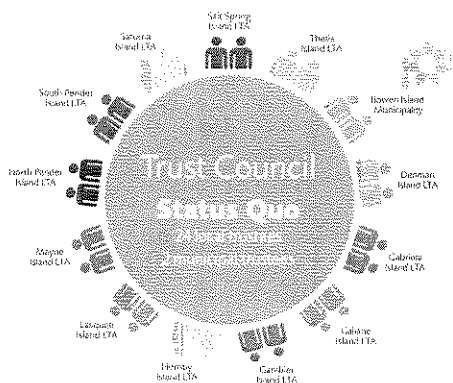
Salt Spring Island LTA

Thetis Island LTA

Bowen Island Municipality

Denman Island LTA

Gabriola Island LTA

Galiano Island LTA

Gambier Island LTA

Hornby Island LTA

Lasqueti Island LTA

Mayne Island LTA

North Pender Island LTA

South Pender Island LTA

Saturna Island LTA

Trust Council

Status Quo

24 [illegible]

2 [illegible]